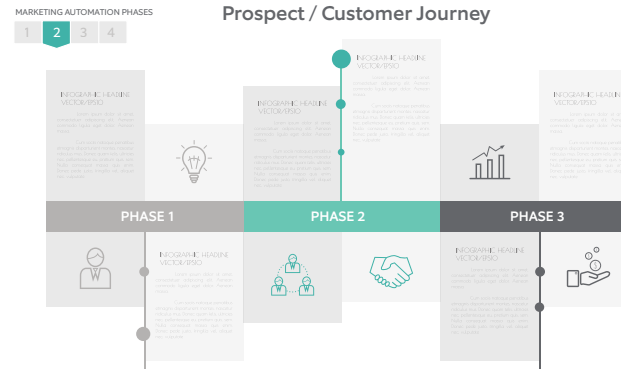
MARKETING AUTOMATION PHASES

1 2 3 4

Prospect / Customer Journey

INFOGRAPHIC HEADLINE VECTOR/EPS10

INFOGRAPHIC HEADLINE VECTOR/EPS10

INFOGRAPHIC HEADLINE VECTOR/EPS10

INFOGRAPHIC HEADLINE VECTOR/EPS10

PHASE 1

PHASE 2

PHASE 3

INFOGRAPHIC HEADLINE VECTOR/EPS10

INFOGRAPHIC HEADLINE VECTOR/EPS10